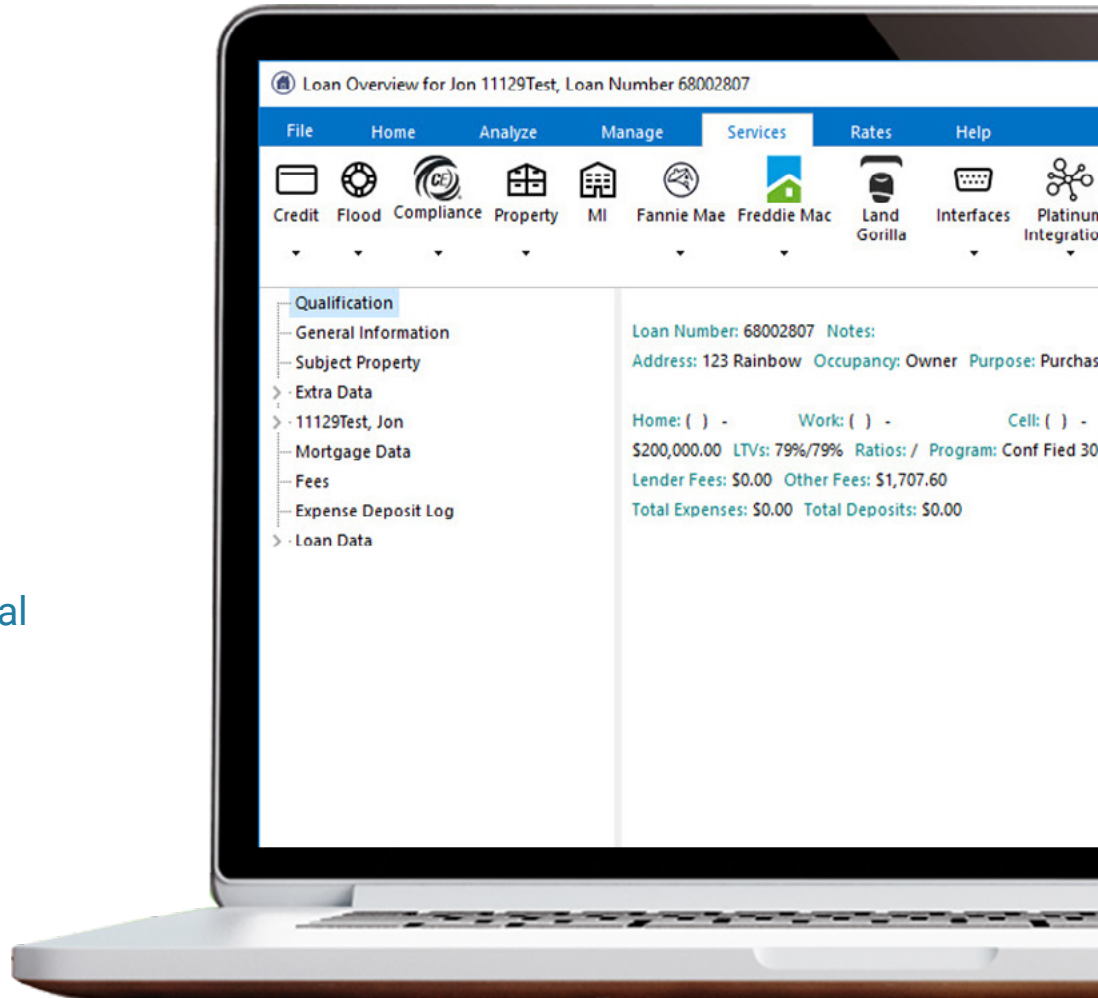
al

Loan Overview for Jon 11129Test, Loan Number 68002807

File Home Analyze Manage Services Rates Help

Credit Flood Compliance Property MI Fannie Mae Freddie Mac Land Gorilla Interfaces Platinum Integratio

Qualification
General Information
Subject Property
Extra Data
11129Test, Jon
Mortgage Data
Fees
Expense Deposit Log
Loan Data

Loan Number: 68002807 Notes:
Address: 123 Rainbow Occupancy: Owner Purpose: Purchas

Home: ( ) - Work: ( ) - Cell: ( ) -
$200,000.00 LTVs: 79%/79% Ratios: / Program: Conf Fied 30
Lender Fees: $0.00 Other Fees: $1,707.60
Total Expenses: $0.00 Total Deposits: $0.00